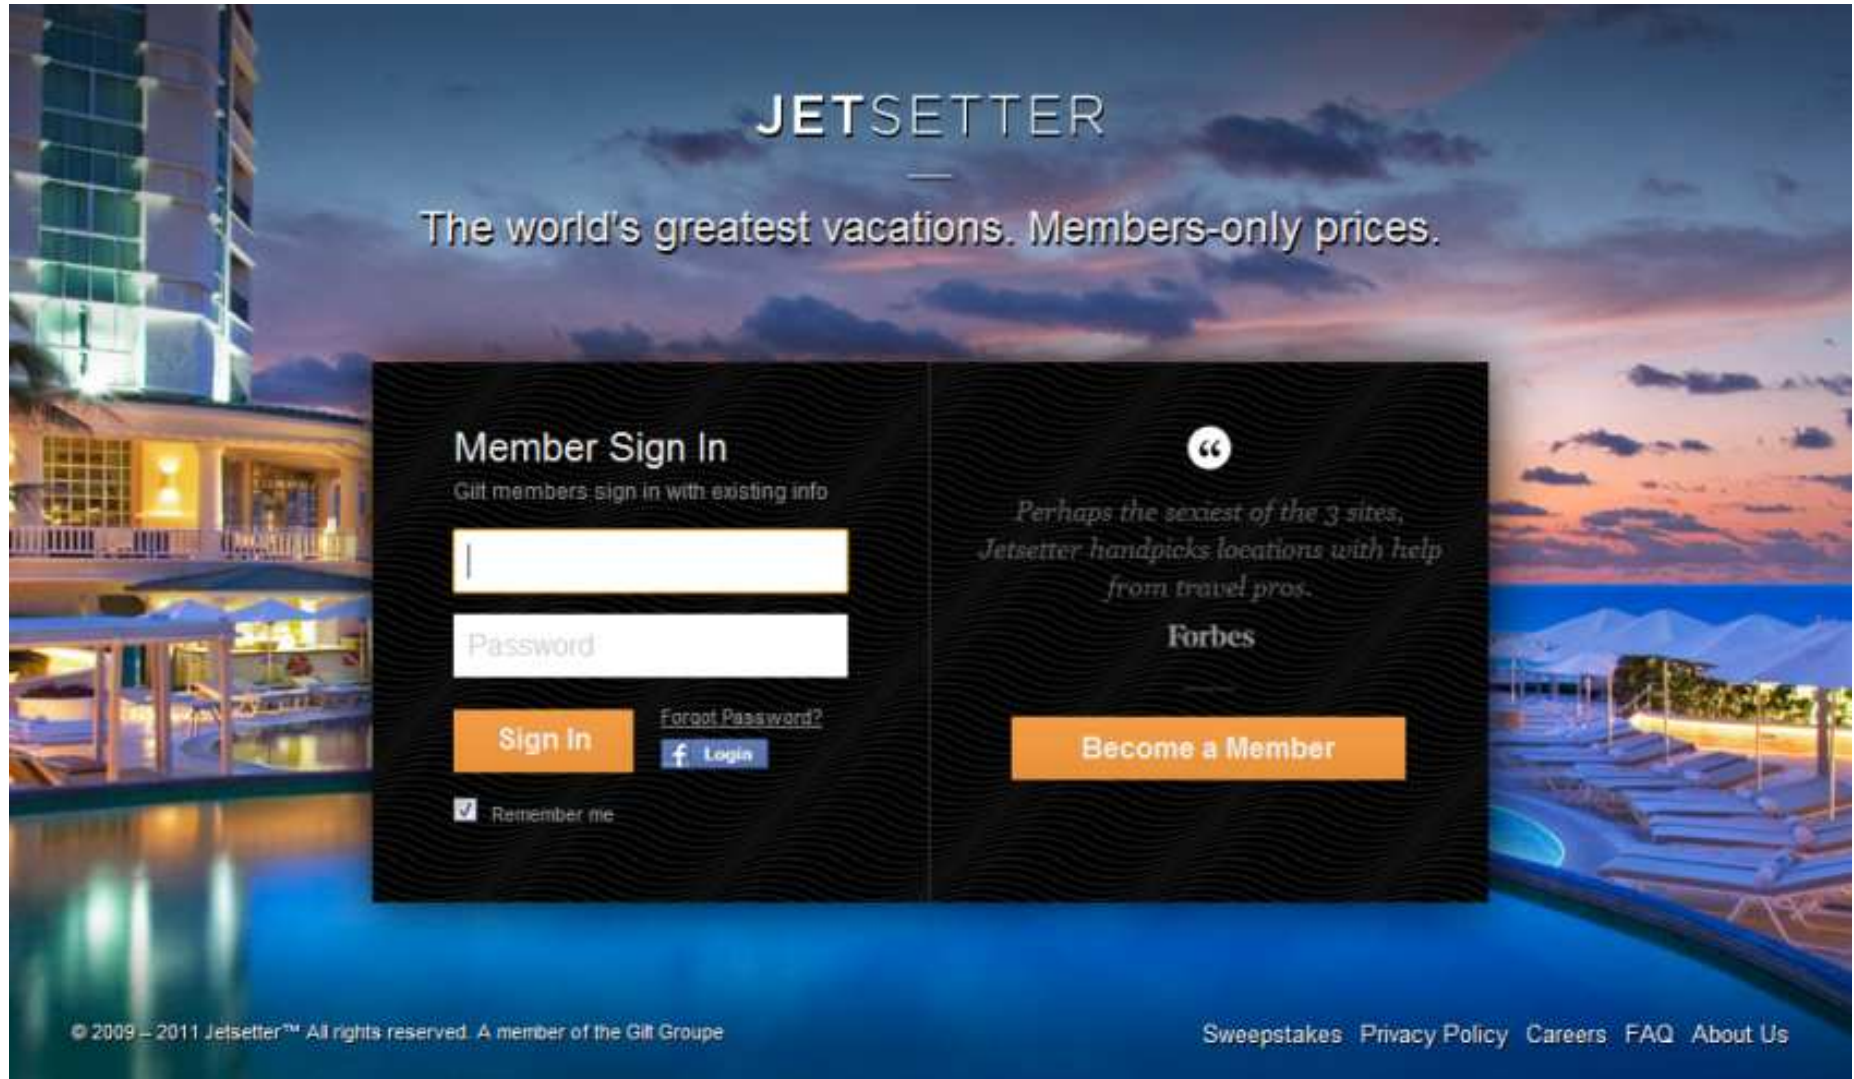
JETSETTER

The world's greatest vacations. Members-only prices.

Member Sign In

Gilt members sign in with existing info

Password

Sign In

Forgot Password?

Login

Remember me

“

Perhaps the sexiest of the 3 sites, Jetsetter handpicks locations with help from travel pros.

Forbes

Become a Member

© 2009 – 2011 Jetsetter™ All rights reserved. A member of the Gilt Groupe

Sweepstakes Privacy Policy Careers FAQ About Us